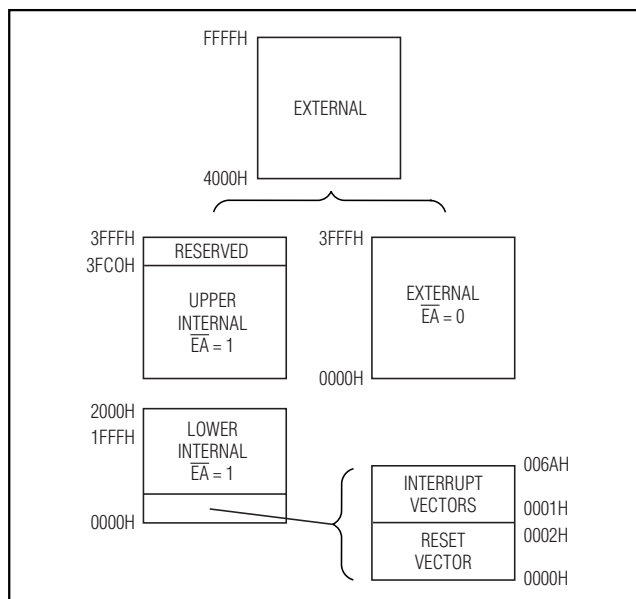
FFFFH

EXTERNAL

4000H

3FFFH

RESERVED

3FC0H

UPPER INTERNAL $\overline{EA} = 1$

3FFFH

EXTERNAL $\overline{EA} = 0$

0000H

2000H

1FFFH

LOWER INTERNAL $\overline{EA} = 1$

0000H

INTERRUPT VECTORS

006AH

0001H

RESET VECTOR

0002H

0000H